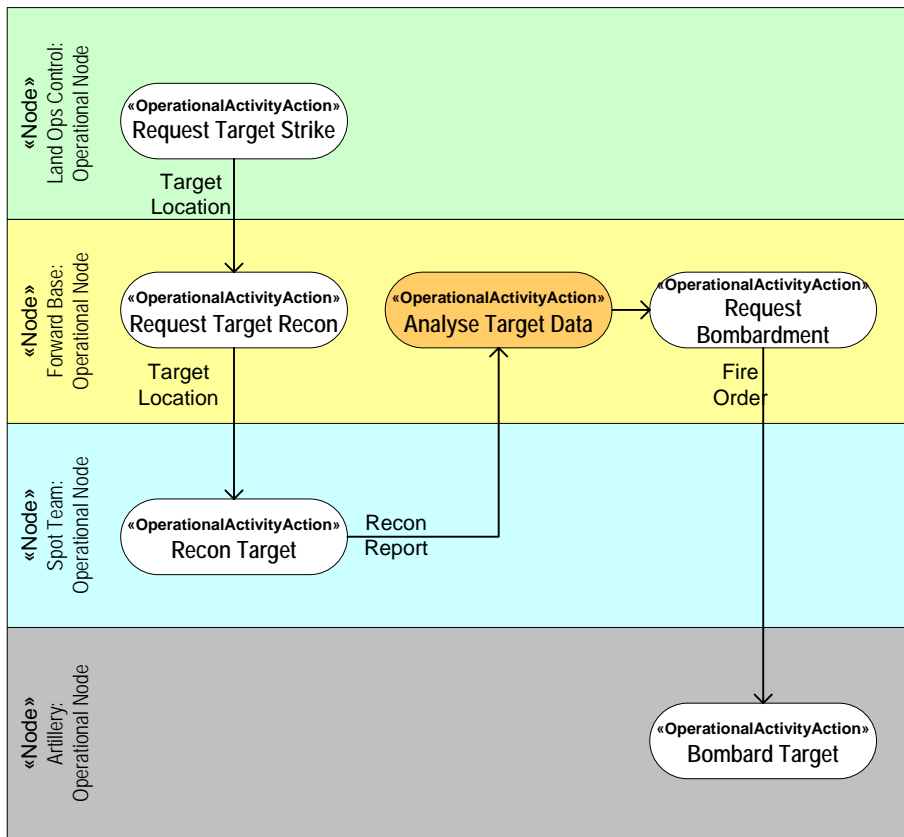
«Node»
Land Ops Control:
Operational Node

«OperationalActivityAction»
Request Target Strike

Target
Location

«Node»
Forward Base:
Operational Node

«OperationalActivityAction»
Request Target Recon

«OperationalActivityAction»
Analyse Target Data

«OperationalActivityAction»
Request
Bombardment

Target
Location

Fire
Order

«Node»
Spot Team:
Operational Node

«OperationalActivityAction»
Recon Target

Recon
Report

«Node»
Artillery:
Operational Node

«OperationalActivityAction»
Bombard Target